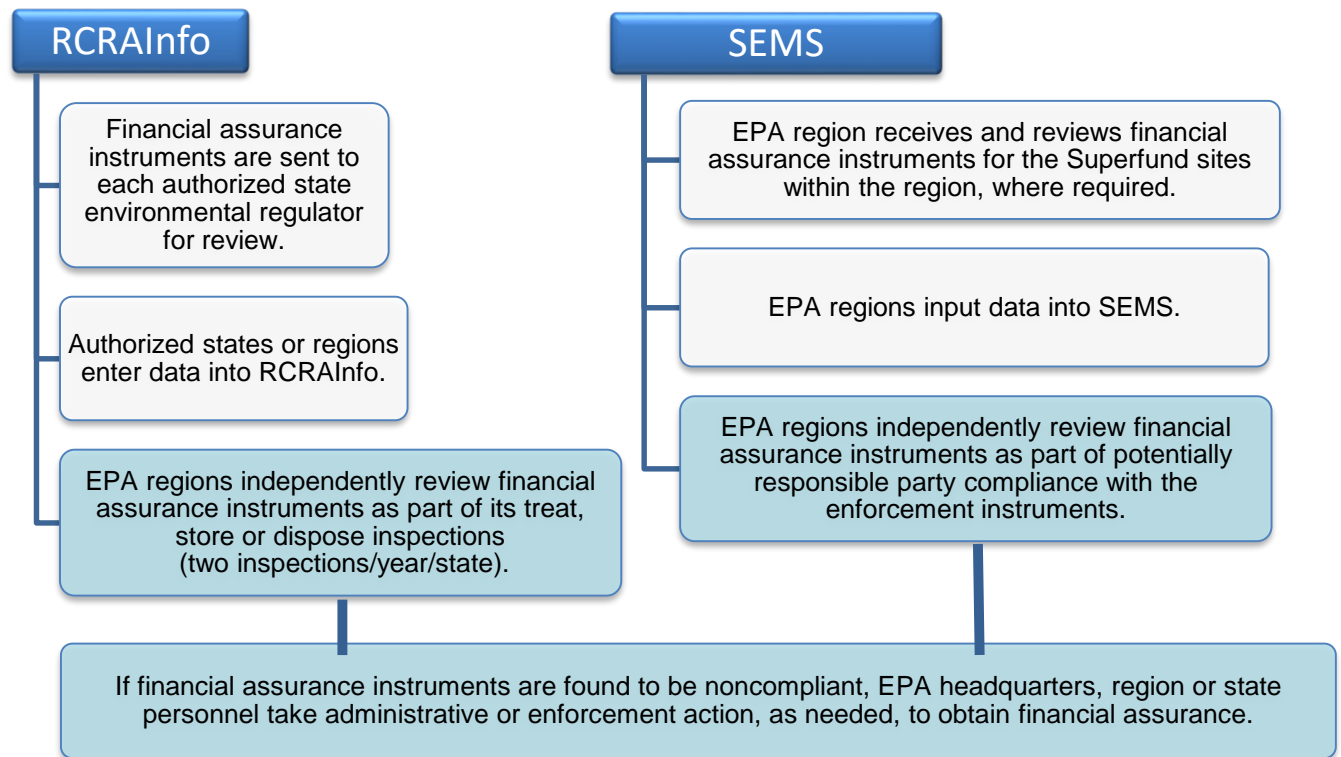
RCRAInfo

Financial assurance instruments are sent to each authorized state environmental regulator for review.

Authorized states or regions enter data into RCRAInfo.

EPA regions independently review financial assurance instruments as part of its treat, store or dispose inspections (two inspections/year/state).

SEMS

EPA region receives and reviews financial assurance instruments for the Superfund sites within the region, where required.

EPA regions input data into SEMS.

EPA regions independently review financial assurance instruments as part of potentially responsible party compliance with the enforcement instruments.

If financial assurance instruments are found to be noncompliant, EPA headquarters, region or state personnel take administrative or enforcement action, as needed, to obtain financial assurance.